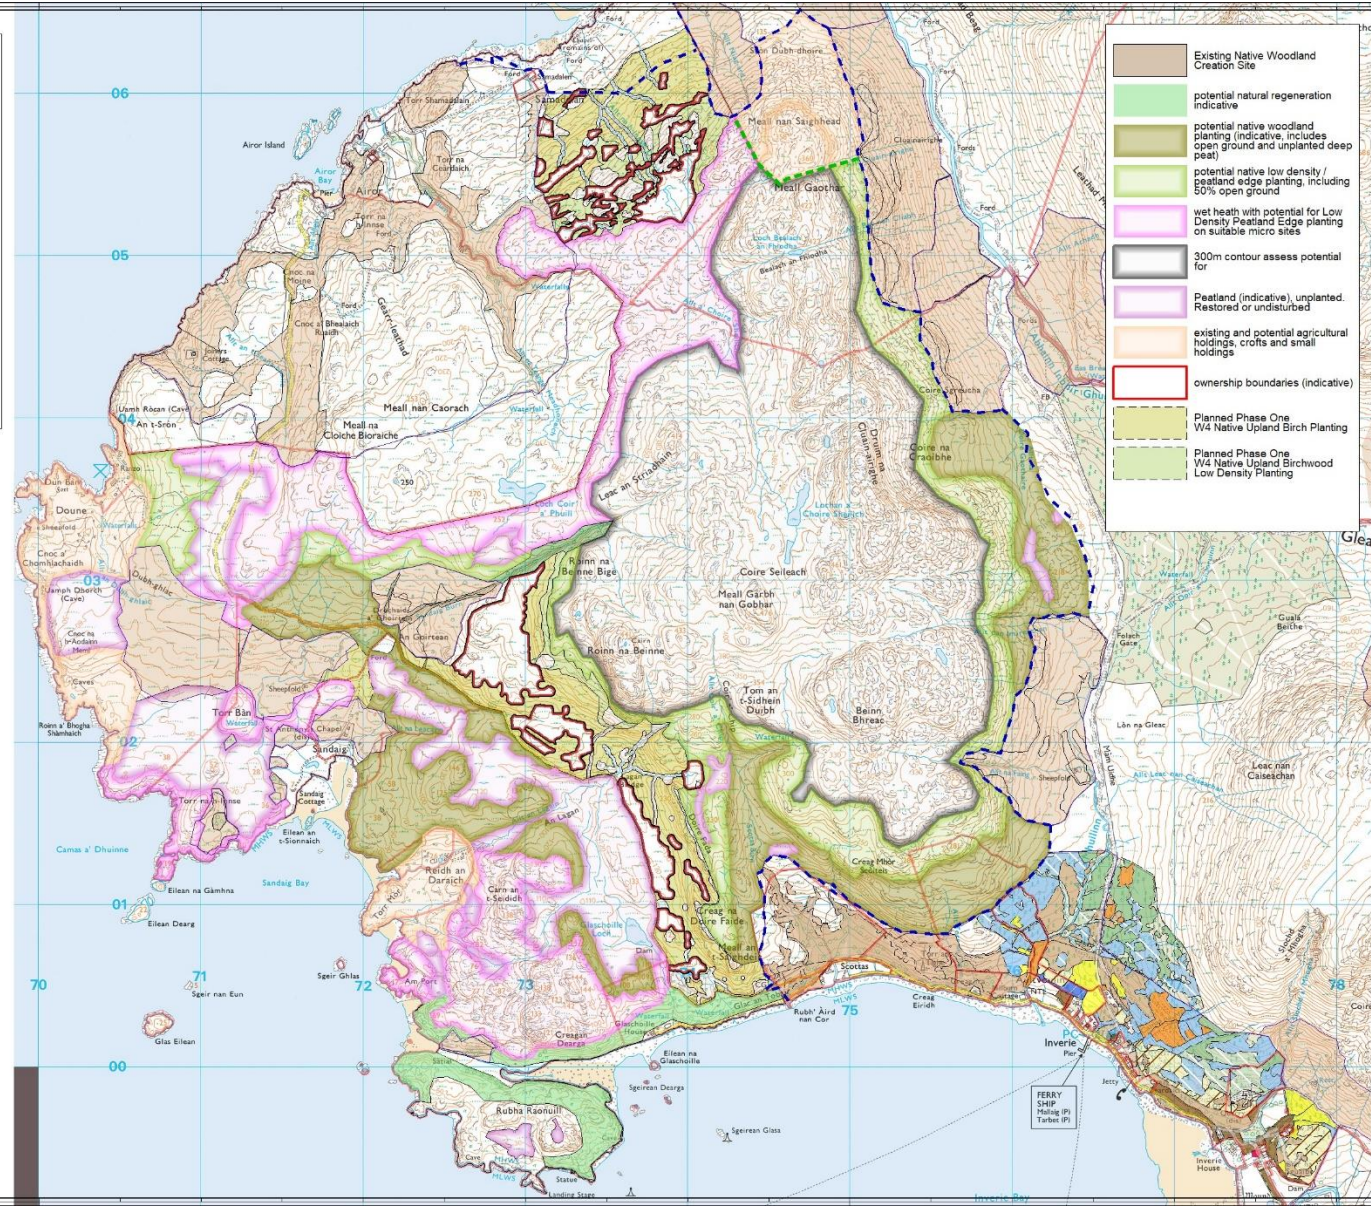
| | |
|---|---|
| | Existing Native Woodland Creation Site |
| | potential natural regeneration indicative |
| | potential native woodland planting (indicative, includes open ground and unplanted deep peat) |
| | potential native low density / peatland edge planting, including 50% open ground |
| | wet heath with potential for Low Density Peatland Edge planting on suitable micro sites |
| | 300m contour assess potential for |
| | Peatland (indicative), unplanted. Restored or undisturbed |
| | existing and potential agricultural holdings, crofts and small holdings |
| | ownership boundaries (indicative) |
| | Planned Phase One W4 Native Upland Birch Planting |
| | Planned Phase One W4 Native Upland Birchwood Low Density Planting |

06
05
04
03
02
01
00
70
71
72
73
75
78

Airor Island
Airor Bay
Airor
Pier
Samadalan
Torr Shamadalain
Torr na Ceardaich
Torr na h-Innse
Ford
Meall nan Saighead
Meall Gaotha
Lochan Dubh-dhoire
Loch Bealach an Fhiodha
Bealach an Fhiodha
Cnoc na Moine
Cnoc a' Bhealaich Ruaidh
Gearr-leathad
Joiners Cottage
Allt an t-Srathain
Usmh Rocan (Cave)
An t-Sròn
Meall nan Caorach
Meall na Cloiche Bioraiche
Waterfall
Allt na Choire
Leac an Sgriodain
Loch Coire a' Phuill
Druim na Cluain-airighe
Coire na Craoibhe
Coire Dhorcha
Lochan a' Choire Sheilich
Coire Seileach
Meall Garbh nan Gobhar
Roinn na Beinne Bige
Roinn na Beinne
Cairn
Tom an t-Sidhein Dhuibh
Beinn Bhreac
Dun Ban
Doune
Sheepfold
Cnoc a' Chomhlachaidh
Uamph Dhorch (Cave)
Dubh-ghleann
Cnoc na h-Aodainn Meirl
Caves
Roinn a' Bhogha Shàmhaich
Torr Bàn
St Anthony's Chapel
Sandaig
Sandaig Cottage
Torr nan h-Innse
Eilean an t-Sionnaich
Camas a' Dhuinne
Sandaig Bay
Eilean na Gàmhna
Eilean Dearg
Sgeir Ghlas
Sgeir nan Eun
Glas Eilean
Reidh an Daraich
Càrn an t-Seididh
An Lagan
Creag na Doire Faide
Meall an t-Sagairt
Dam
Torr Mòl
Am Port
Creagan Dearga
Glaschoille House
Glaschoille Loch
Eilean na Glaschoille
Sgeirean Dearga
Sgeirean Glasa
Rubha Raonuill
Cave
Statue
Landing Stage
MLWS
Creag Mhòr Scoiteh
Scottas
Rubh' Àird nan Cor
Creag Eiridh
Glac an Tobair
Inverie
Pier
Jetty
PC
FERRY SHIP Mallaig (P) Tarbet (P)
Inverie House
Inverie Bay
Dam
Felach Gate
Guala Beithe
Lòn na Gleac
Leac nan Caiseachan
Allt Lean na Caiseachan
Màm Uidhe
Sheepfold
Fords
FB
Abhainn Inbhir Ghuiserein
Leathad Beag
Allt Aoilean
Gleann
Clachnanan
Ford
Sheepfold